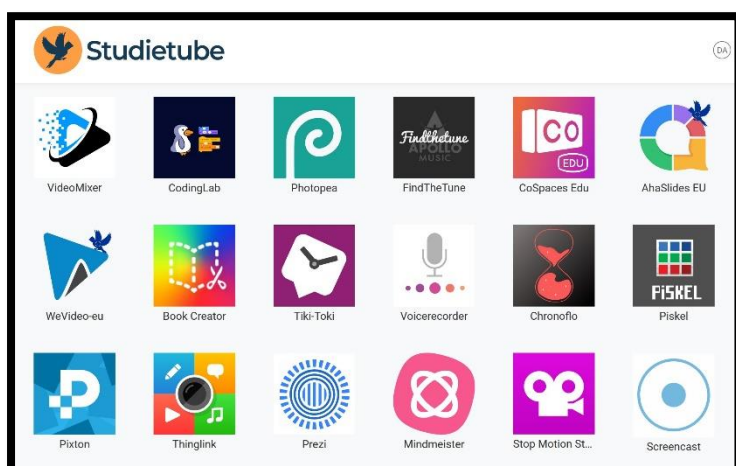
Studietube

DA

VideoMixer
CodingLab
Photopea
Findthetune APOLLO MUSIC
FindTheTune
CO EDU
CoSpaces Edu
AhaSlides EU

WeVideo-eu
Book Creator
Tiki-Toki
Voicerecorder
Chronoflo
PiSKEL
Piskel

Pixton
Thinglink
Prezi
Mindmeister
Stop Motion St...
Screencast